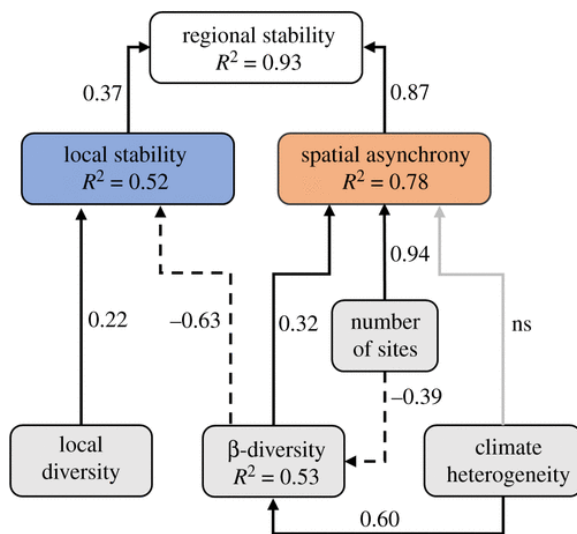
regional stability
$R^2 = 0.93$

0.37

0.87

local stability
$R^2 = 0.52$

spatial asynchrony
$R^2 = 0.78$

0.94

0.22

–0.63

0.32

number of sites

ns

–0.39

local diversity

β-diversity
$R^2 = 0.53$

climate heterogeneity

0.60